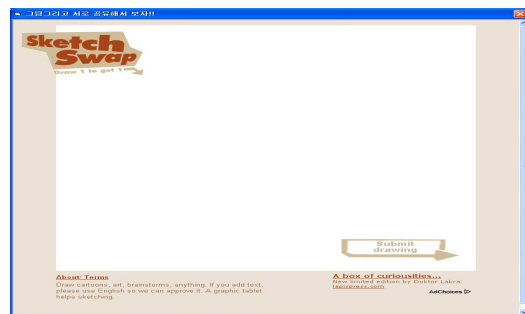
그림그리고 서로 공유해서 보자!!

Sketch Swap
Draw 1 to get 1

Submit drawing

About Terms
Draw cartoons, art, brainstorms, anything. If you add text, please use English so we can approve it. A graphic tablet helps sketching.

A box of curiosities...
New limited edition by Doktor Labra
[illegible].com

AdChoices